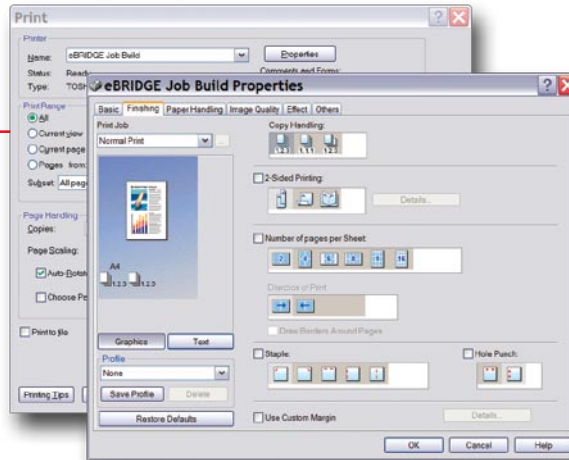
Print

Printer

Name: eBRIDGE Job Build

Properties

Status: Ready

Comments and Forms:

Type: TOSH

Print Range

All

Current view

Current page

Pages from

Subset: All pag

Page Handling

Copies:

Page Scaling:

Auto-Rotate

Choose P

Print to file

Printing Tips

eBRIDGE Job Build Properties

Basic | Finishing | Paper Handling | Image Quality | Effect | Others

Print Job

Normal Print

A4

Graphics

Text

Profile

None

Save Profile

Delete

Restore Defaults

Copy Handling:

2-Sided Printing:

Details...

Number of pages per Sheet

2 4 6 8 9 16

Direction of Print

Draw Borders Around Pages

Staple:

Hole Punch:

Use Custom Margin

Details...

OK

Cancel

Help